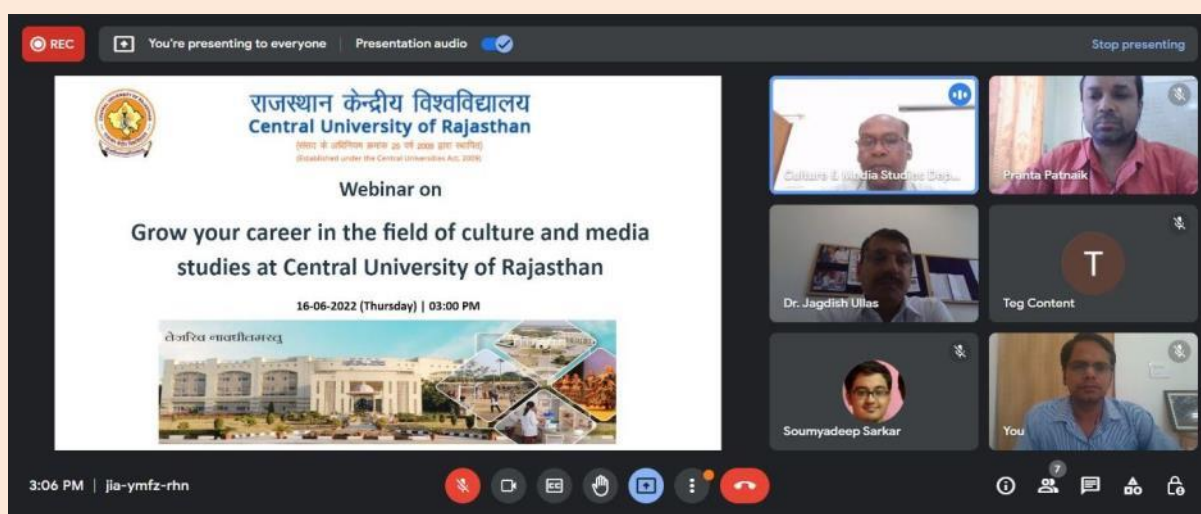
REC
You're presenting to everyone | Presentation audio
Stop presenting

राजस्थान केन्द्रीय विश्वविद्यालय
Central University of Rajasthan
(संसद के अधिनियम क्रमांक 25 वर्ष 2009 द्वारा स्थापित)
(Established under the Central Universities Act, 2009)

Webinar on

Grow your career in the field of culture and media studies at Central University of Rajasthan

16-06-2022 (Thursday) | 03:00 PM

तेजस्वि नावधीतमस्तु

Culture & Media Studies Dep...
Pranta Patnaik
Dr. Jagdish Ullas
T
Teg Content
Soumyadeep Sarkar
You

3:06 PM | jia-ymfz-rhn
7